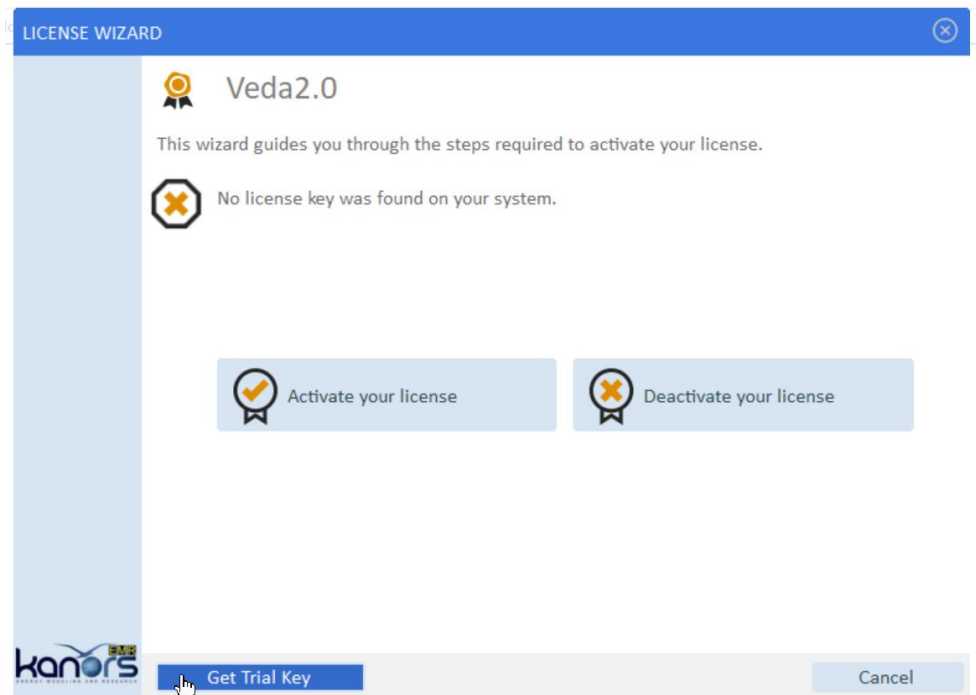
LICENSE WIZARD

Veda2.0

This wizard guides you through the steps required to activate your license.

No license key was found on your system.

Activate your license

Deactivate your license

kanors EMR
ENERGY MODELING AND RESEARCH

Get Trial Key

Cancel